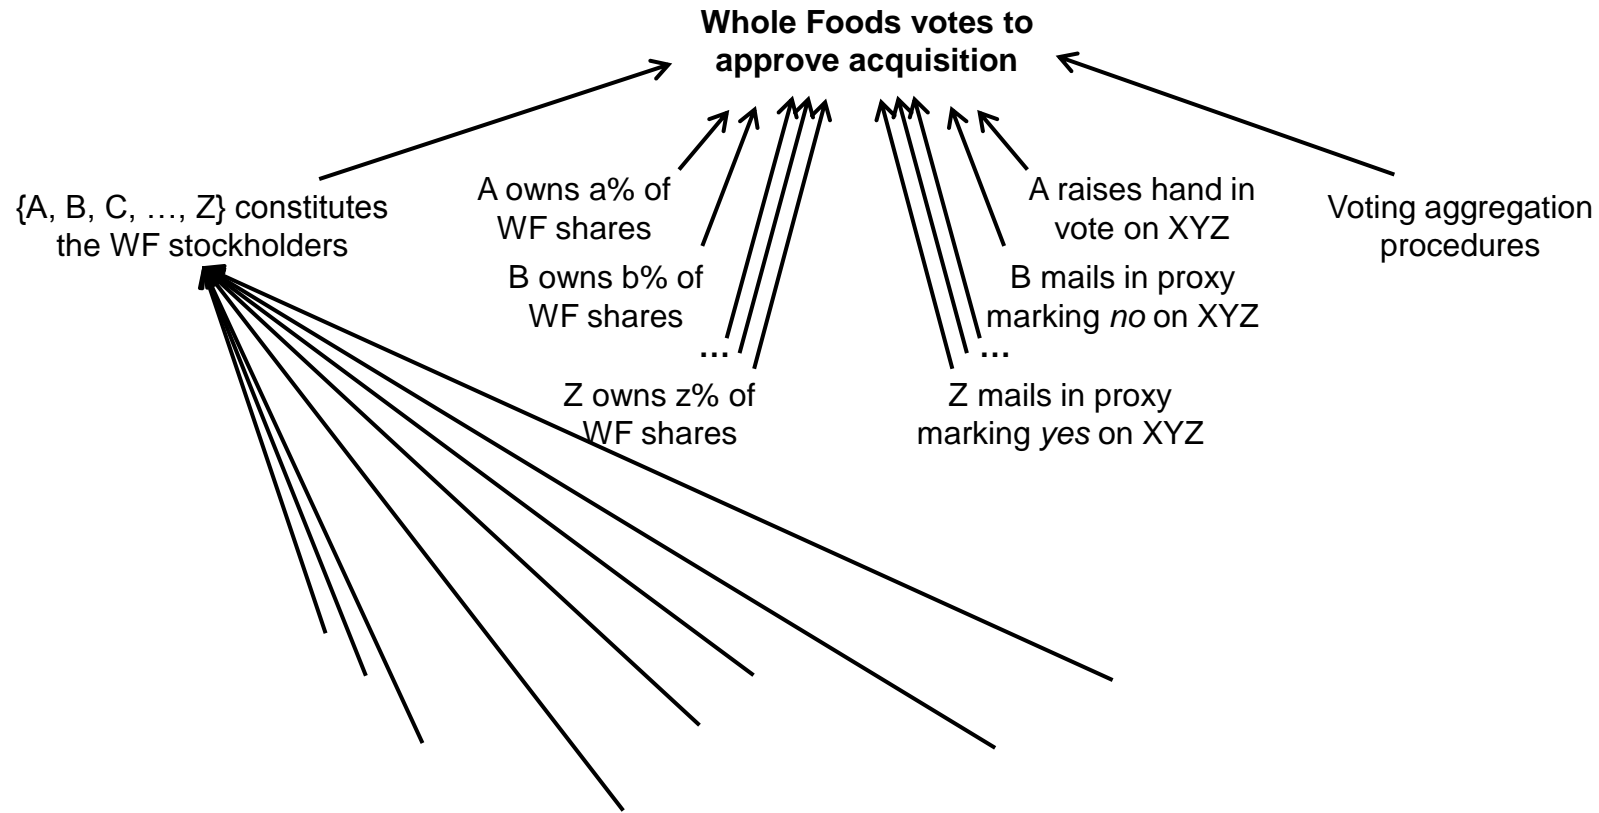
**Whole Foods votes to approve acquisition**

{A, B, C, …, Z} constitutes the WF stockholders

A owns a% of WF shares

B owns b% of WF shares

…

Z owns z% of WF shares

A raises hand in vote on XYZ

B mails in proxy marking *no* on XYZ

…

Z mails in proxy marking *yes* on XYZ

Voting aggregation procedures